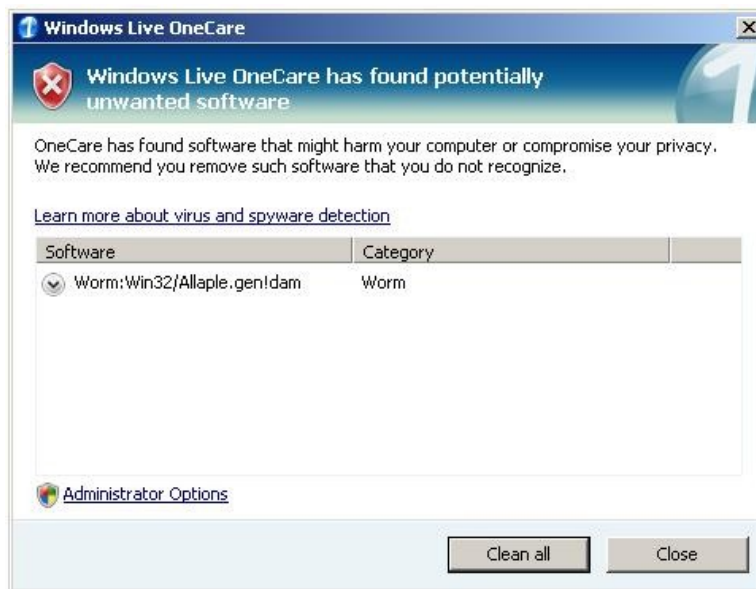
Windows Live OneCare

Windows Live OneCare has found potentially unwanted software

OneCare has found software that might harm your computer or compromise your privacy. We recommend you remove such software that you do not recognize.

Learn more about virus and spyware detection

| Software | Category |
|---|---|
| Worm:Win32/Allaple.gen!dam | Worm |

Administrator Options

Clean all

Close